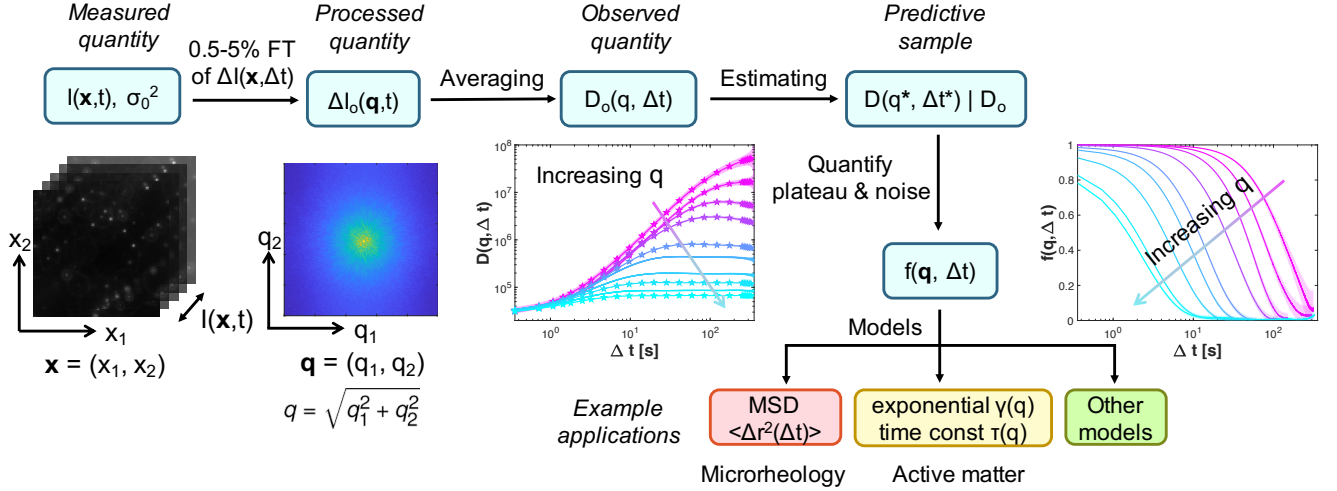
Measured quantity

0.5-5% FT of $\Delta I(\mathbf{x},\Delta t)$

Processed quantity

Averaging

Observed quantity

Estimating

Predictive sample

$I(\mathbf{x},t)$, $\sigma_0^2$

$\Delta I_o(\mathbf{q},t)$

$D_o(q, \Delta t)$

$D(q^*, \Delta t^*) \mid D_o$

$x_2$

$x_1$

$I(\mathbf{x},t)$

$\mathbf{x} = (x_1, x_2)$

$q_2$

$q_1$

$\mathbf{q} = (q_1, q_2)$

$q = \sqrt{q_1^2 + q_2^2}$

Increasing q

$10^8$

$10^7$

$10^6$

$10^5$

$D(q,\Delta t)$

$10^0$

$10^1$

$10^2$

$\Delta$ t [s]

Quantify plateau & noise

$f(\mathbf{q}, \Delta t)$

1

0.8

0.6

0.4

0.2

0

$f(q,\Delta t)$

Increasing q

$10^0$

$10^1$

$10^2$

$\Delta$ t [s]

Models

Example applications

MSD $<\Delta r^2(\Delta t)>$

exponential $\gamma(q)$ time const $\tau(q)$

Other models

Microrheology

Active matter